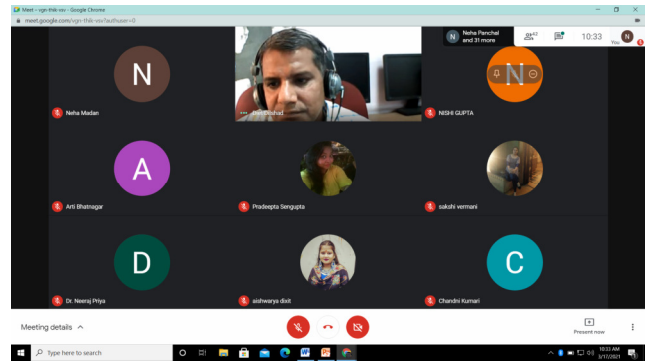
Meet - sgn-thik-svv - Google Chrome

meet.google.com/sgn-thik-svv?authuser=0

N

Neha Madan

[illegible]

N

NISHI GUPTA

Neha Panchal and 31 more

42

10:33

You

A

Arti Bhatnagar

Pradeepta Sengupta

sakshi vermani

D

Dr. Neeraj Priya

aishwarya dixit

C

Chandni Kumari

Meeting details ^

Present now

Type here to search

10:33 AM
3/17/2021